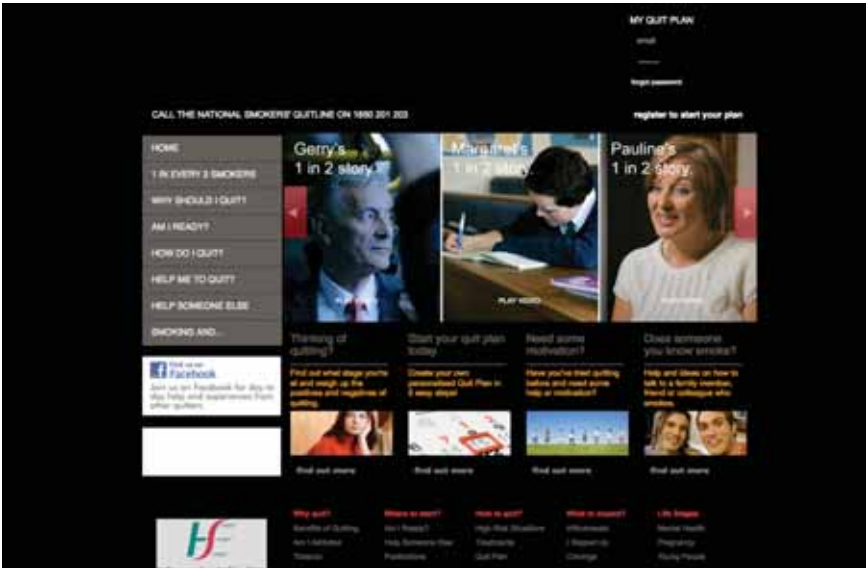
MY QUIT PLAN

email

forgot password

CALL THE NATIONAL SMOKERS' QUITLINE ON 1850 201 203

register to start your plan

HOME

1 IN EVERY 2 SMOKERS

WHY SHOULD I QUIT?

AM I READY?

HOW DO I QUIT?

HELP ME TO QUIT?

HELP SOMEONE ELSE

SMOKING AND...

Gerry's 1 in 2 story

Margaret's 1 in 2 story

PLAY VIDEO

Pauline's 1 in 2 story

Find us on Facebook

Join us on Facebook for day to day help and experiences from other quitters.

Thinking of quitting?

Find out what stage you're at and weigh up the positives and negatives of quitting.

Find out more

Start your quit plan today

Create your own personalised Quit Plan in 3 easy steps!

Find out more

Need some motivation?

Have you tried quitting before and need some help or motivation?

Find out more

Does someone you know smoke?

Help and ideas on how to talk to a family member, friend or colleague who smokes.

Find out more

Why quit?

Benefits of Quitting

Am I Addicted

Tobacco

Where to start?

Am I Ready?

Help Someone Else

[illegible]

How to quit?

High Risk Situations

Treatments

Quit Plan

What to expect?

Withdrawals

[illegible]

Cravings

Life Stages

Mental Health

Pregnancy

Young People